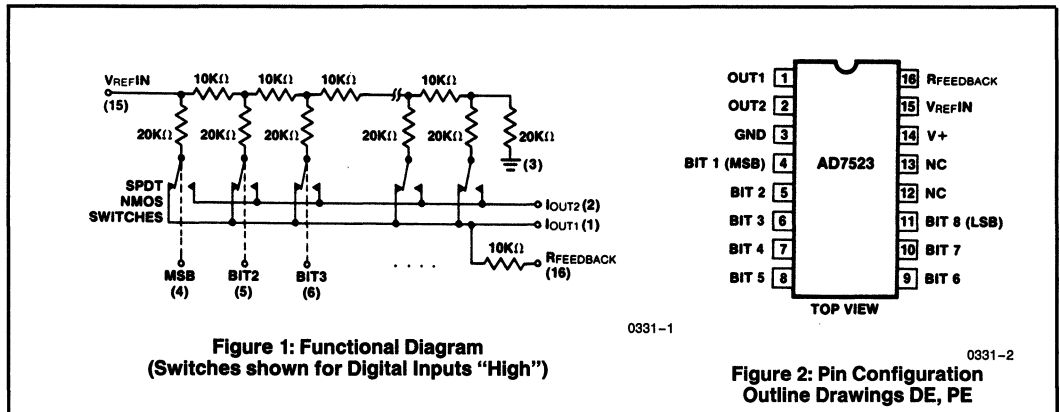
VREFIN
(15)
10KΩ 10KΩ 10KΩ 10KΩ
20KΩ 20KΩ 20KΩ 20KΩ 20KΩ 20KΩ
(3)
SPDT
NMOS
SWITCHES
IOUT2 (2)
IOUT1 (1)
10KΩ
RFEEDBACK
(16)
MSB
(4)
BIT2
(5)
BIT3
(6)
. . . .

0331–1

Figure 1: Functional Diagram
(Switches shown for Digital Inputs "High")

| | | | |
|---|---|---|---|
| OUT1 | 1 | 16 | RFEEDBACK |
| OUT2 | 2 | 15 | VREFIN |
| GND | 3 | 14 | V+ |
| BIT 1 (MSB) | 4 | 13 | NC |
| BIT 2 | 5 | 12 | NC |
| BIT 3 | 6 | 11 | BIT 8 (LSB) |
| BIT 4 | 7 | 10 | BIT 7 |
| BIT 5 | 8 | 9 | BIT 6 |

AD7523

TOP VIEW

0331–2

Figure 2: Pin Configuration
Outline Drawings DE, PE